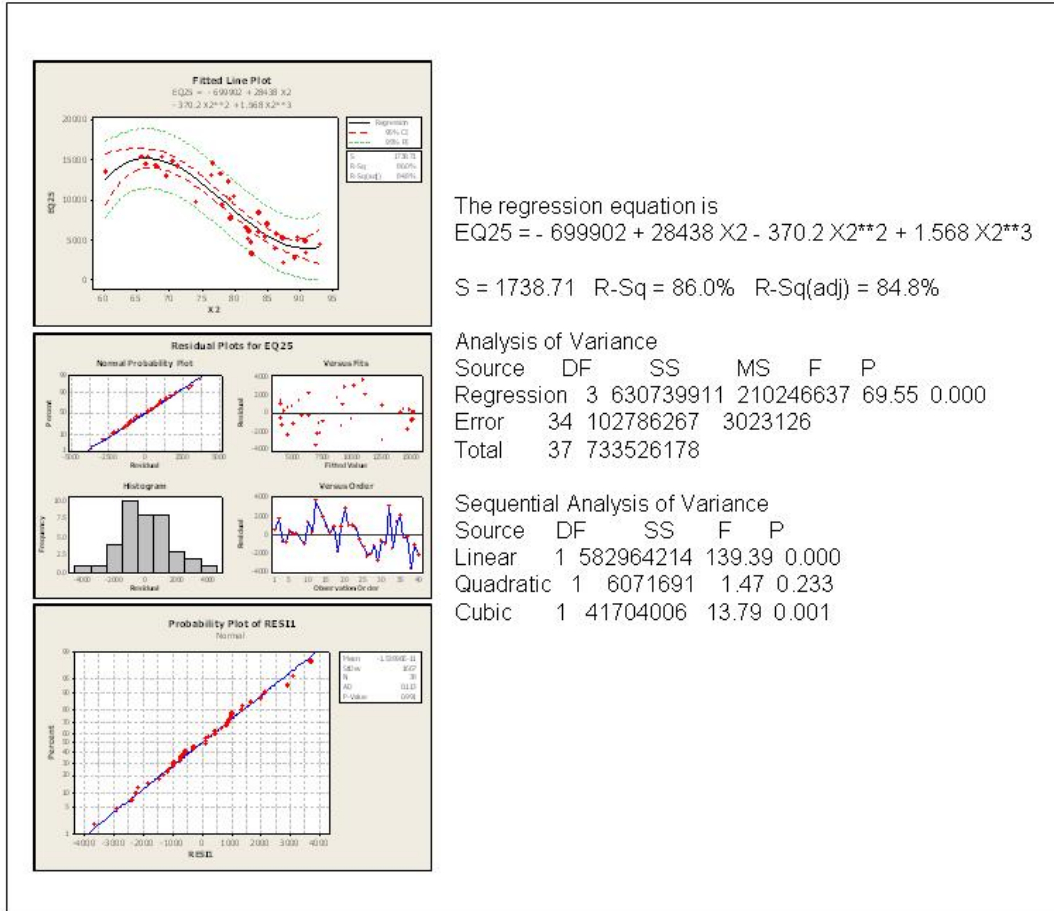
Fitted Line Plot
EQ25 = - 699902 + 28438 X2
- 370.2 X2**2 + 1.568 X2**3

Regression
95% CI
95% PI

S 1738.71
R-Sq 86.0%
R-Sq(adj) 84.8%

EQ25
20000
15000
10000
5000
0
60 65 70 75 80 85 90 95
X2

Residual Plots for EQ25
Normal Probability Plot
Percent
Residual
Versus Fits
Residual
Fitted Value
Histogram
Frequency
Residual
Versus Order
Residual
Observation Order

Probability Plot of RESI1
Normal
Mean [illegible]
StDev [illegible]
N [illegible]
AD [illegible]
P-Value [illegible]
Percent
-4000 -3000 -2000 -1000 0 1000 2000 3000 4000
RESI1

The regression equation is
EQ25 = - 699902 + 28438 X2 - 370.2 X2**2 + 1.568 X2**3

S = 1738.71 R-Sq = 86.0% R-Sq(adj) = 84.8%

Analysis of Variance
| Source | DF | SS | MS | F | P |
|---|---|---|---|---|---|
| Regression | 3 | 630739911 | 210246637 | 69.55 | 0.000 |
| Error | 34 | 102786267 | 3023126 | | |
| Total | 37 | 733526178 | | | |

Sequential Analysis of Variance
| Source | DF | SS | F | P |
|---|---|---|---|---|
| Linear | 1 | 582964214 | 139.39 | 0.000 |
| Quadratic | 1 | 6071691 | 1.47 | 0.233 |
| Cubic | 1 | 41704006 | 13.79 | 0.001 |